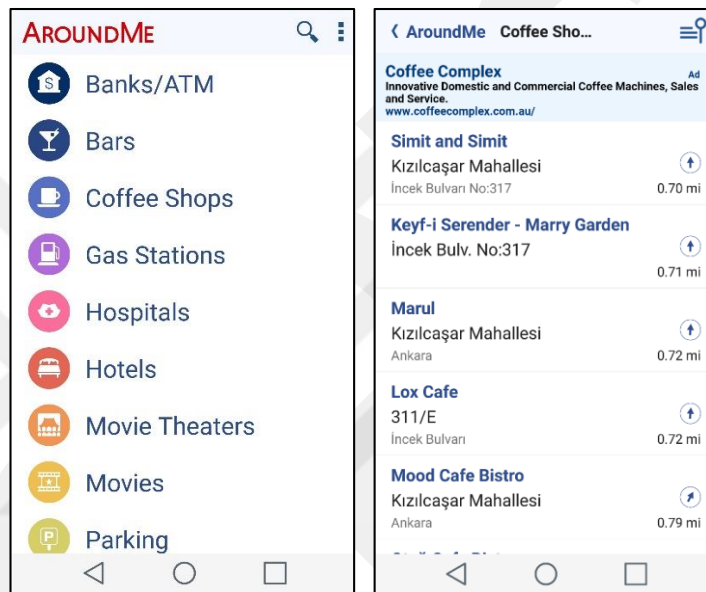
AroundMe

Banks/ATM

Bars

Coffee Shops

Gas Stations

Hospitals

Hotels

Movie Theaters

Movies

Parking

‹ AroundMe Coffee Sho...

Coffee Complex
Ad
Innovative Domestic and Commercial Coffee Machines, Sales and Service.
www.coffeecomplex.com.au/

Simit and Simit
Kızılcaşar Mahallesi
İncek Bulvarı No:317
0.70 mi

Keyf-i Serender - Marry Garden
İncek Bulv. No:317
0.71 mi

Marul
Kızılcaşar Mahallesi
Ankara
0.72 mi

Lox Cafe
311/E
İncek Bulvarı
0.72 mi

Mood Cafe Bistro
Kızılcaşar Mahallesi
Ankara
0.79 mi

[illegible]